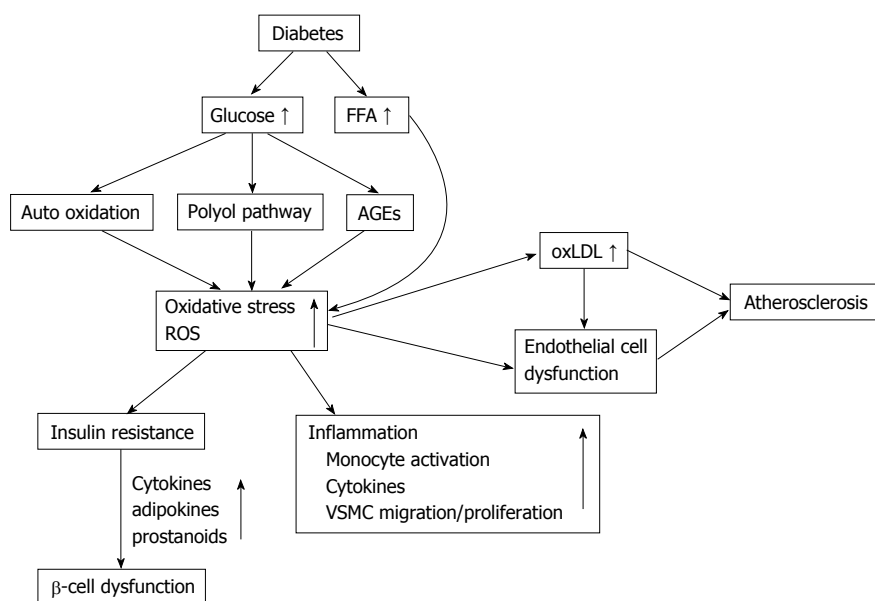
Diabetes

Glucose ↑

FFA ↑

Auto oxidation

Polyol pathway

AGEs

Oxidative stress ROS ↑

oxLDL ↑

Atherosclerosis

Endothelial cell dysfunction

Insulin resistance

Cytokines adipokines prostanoids ↑

Inflammation
Monocyte activation
Cytokines
VSMC migration/proliferation ↑

$\beta$-cell dysfunction